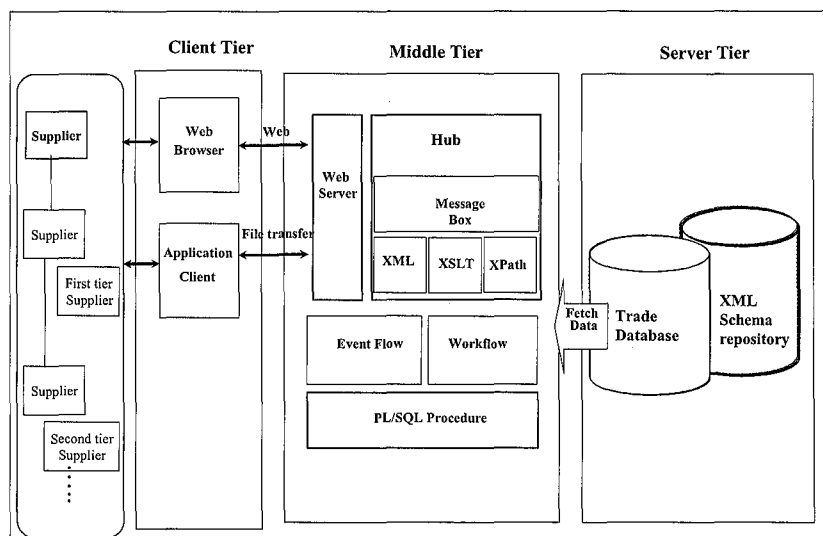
Client Tier

Middle Tier

Server Tier

Supplier

Supplier

First tier Supplier

Supplier

Second tier Supplier

Web Browser

Application Client

Web

File transfer

Web Server

Hub

Message Box

XML

XSLT

XPath

Event Flow

Workflow

PL/SQL Procedure

Fetch Data

Trade Database

XML Schema repository